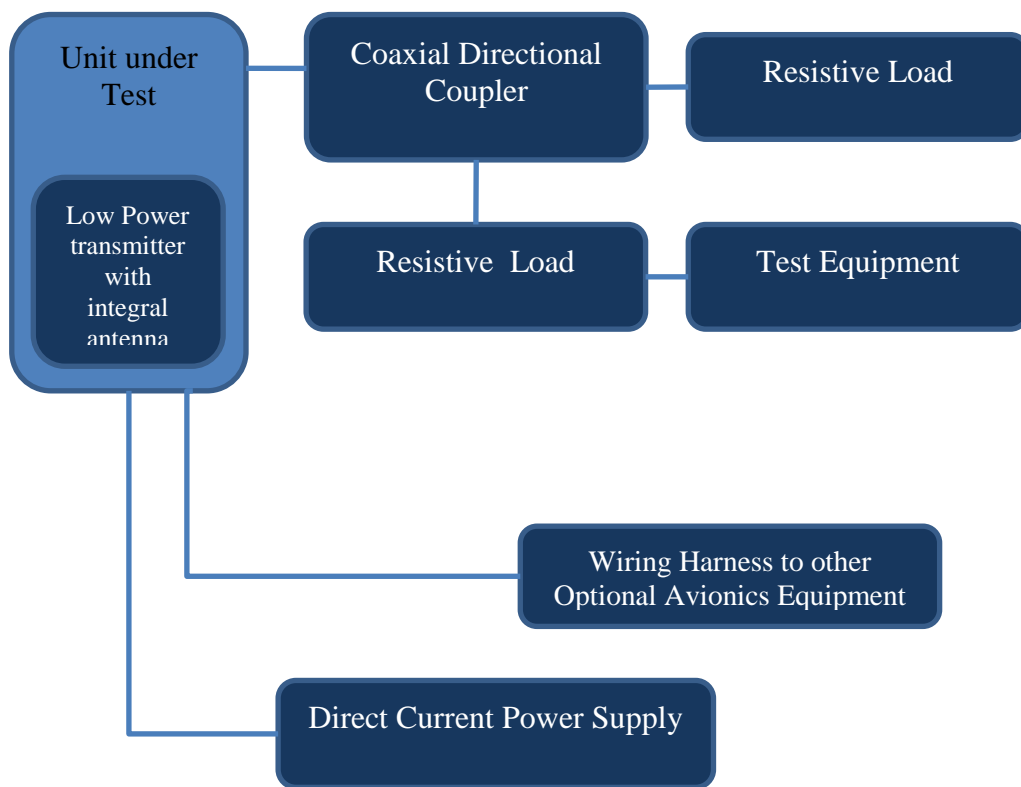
Unit under Test

Low Power transmitter with integral antenna

Coaxial Directional Coupler

Resistive Load

Resistive Load

Test Equipment

Wiring Harness to other Optional Avionics Equipment

Direct Current Power Supply